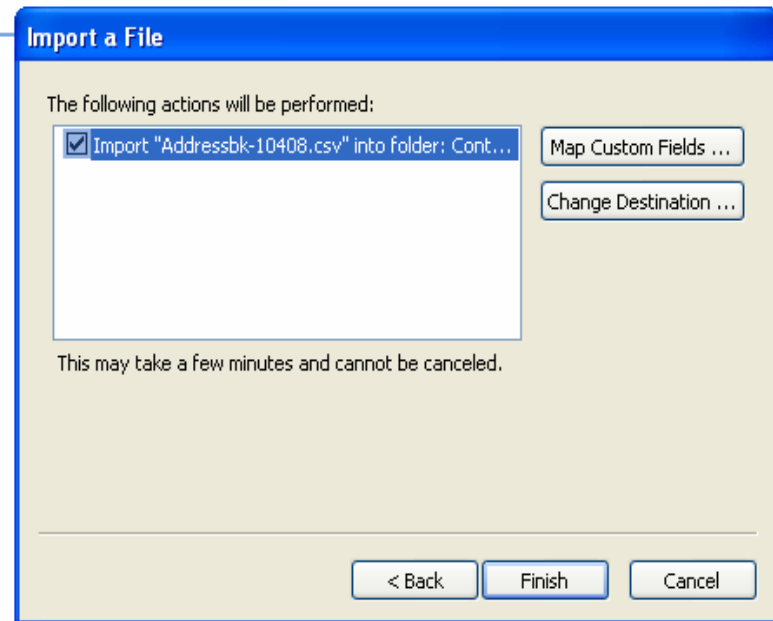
Import a File

The following actions will be performed:

Import "Addressbk-10408.csv" into folder: Cont...

Map Custom Fields ...

Change Destination ...

This may take a few minutes and cannot be canceled.

< Back

Finish

Cancel